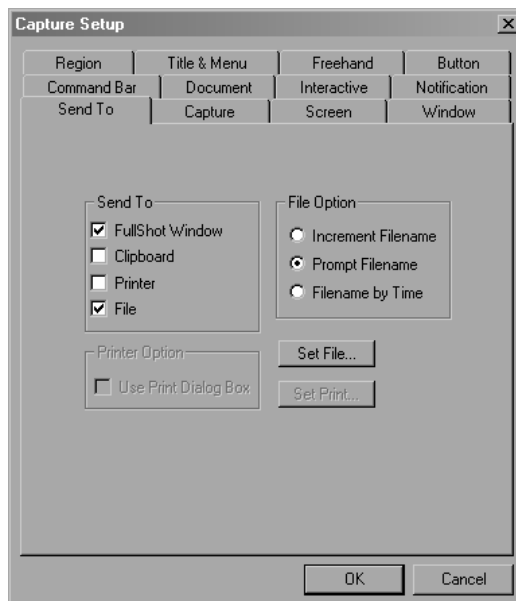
Capture Setup

×

Region
Title & Menu
Freehand
Button
Command Bar
Document
Interactive
Notification
Send To
Capture
Screen
Window

Send To
FullShot Window
Clipboard
Printer
File

File Option
Increment Filename
Prompt Filename
Filename by Time

Printer Option
Use Print Dialog Box

Set File...
Set Print...

OK
Cancel